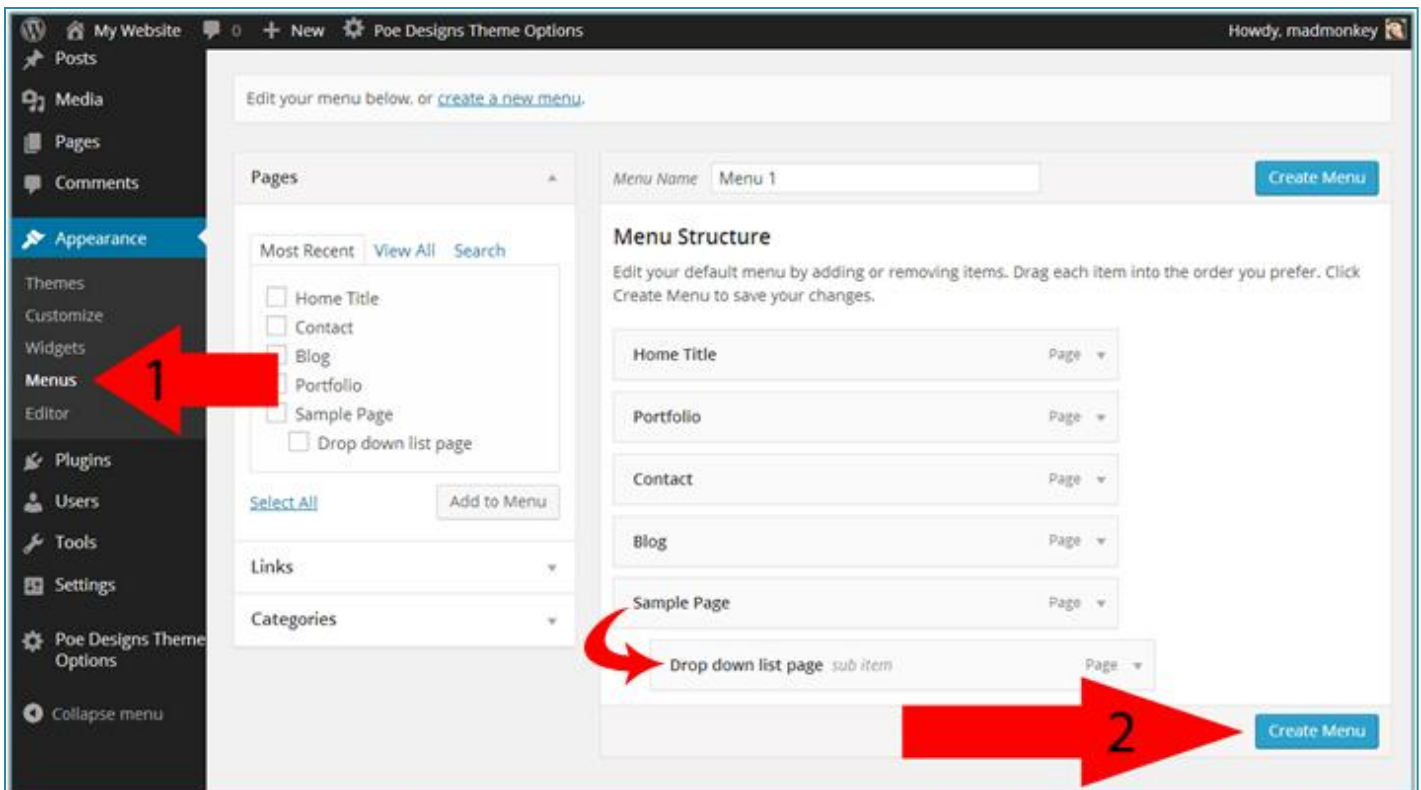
My Website 0 + New Poe Designs Theme Options Howdy, madmonkey

Posts
Media
Pages
Comments
Appearance
Themes
Customize
Widgets
Menus
Editor
Plugins
Users
Tools
Settings
Poe Designs Theme Options
Collapse menu

1

Edit your menu below, or create a new menu.

Pages

Most Recent View All Search

Home Title
Contact
Blog
Portfolio
Sample Page
Drop down list page

Select All Add to Menu

Links

Categories

Menu Name Menu 1 Create Menu

Menu Structure

Edit your default menu by adding or removing items. Drag each item into the order you prefer. Click Create Menu to save your changes.

| | |
|---|---|
| Home Title | Page |
| Portfolio | Page |
| Contact | Page |
| Blog | Page |
| Sample Page | Page |
| Drop down list page sub item | Page |

2

Create Menu